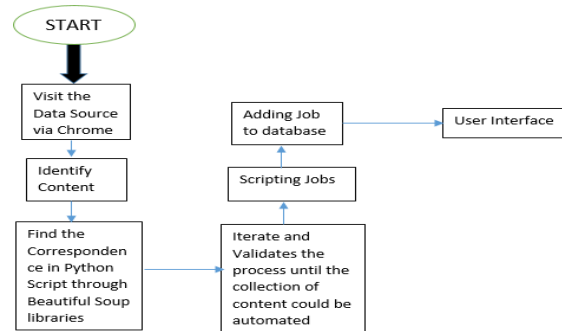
START

Visit the Data Source via Chrome

Identify Content

Find the Correspondence in Python Script through Beautiful Soup libraries

Iterate and Validates the process until the collection of content could be automated

Scripting Jobs

Adding Job to database

User Interface